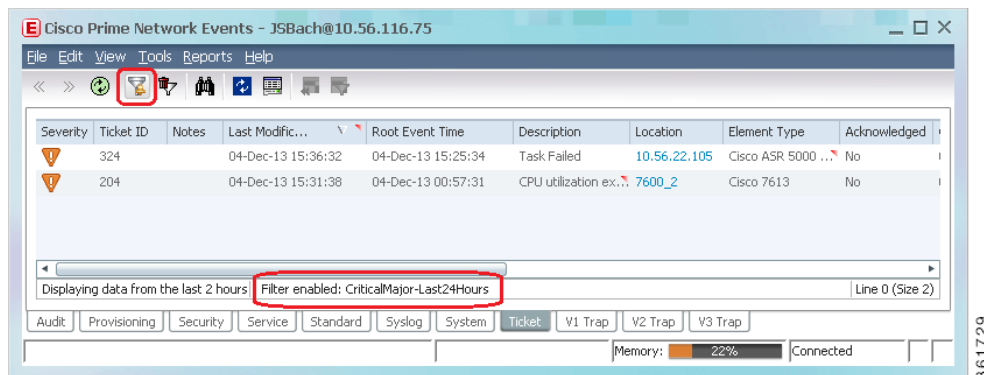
E Cisco Prime Network Events - JSBach@10.56.116.75

File Edit View Tools Reports Help

| Severity | Ticket ID | Notes | Last Modific... | Root Event Time | Description | Location | Element Type | Acknowledged |
|---|---|---|---|---|---|---|---|---|
| | 324 | | 04-Dec-13 15:36:32 | 04-Dec-13 15:25:34 | Task Failed | 10.56.22.105 | Cisco ASR 5000 ... | No |
| | 204 | | 04-Dec-13 15:31:38 | 04-Dec-13 00:57:31 | CPU utilization ex... | 7600_2 | Cisco 7613 | No |

Displaying data from the last 2 hours | Filter enabled: CriticalMajor-Last24Hours | Line 0 (Size 2)

Audit | Provisioning | Security | Service | Standard | Syslog | System | Ticket | V1 Trap | V2 Trap | V3 Trap

Memory: 22% Connected

361729